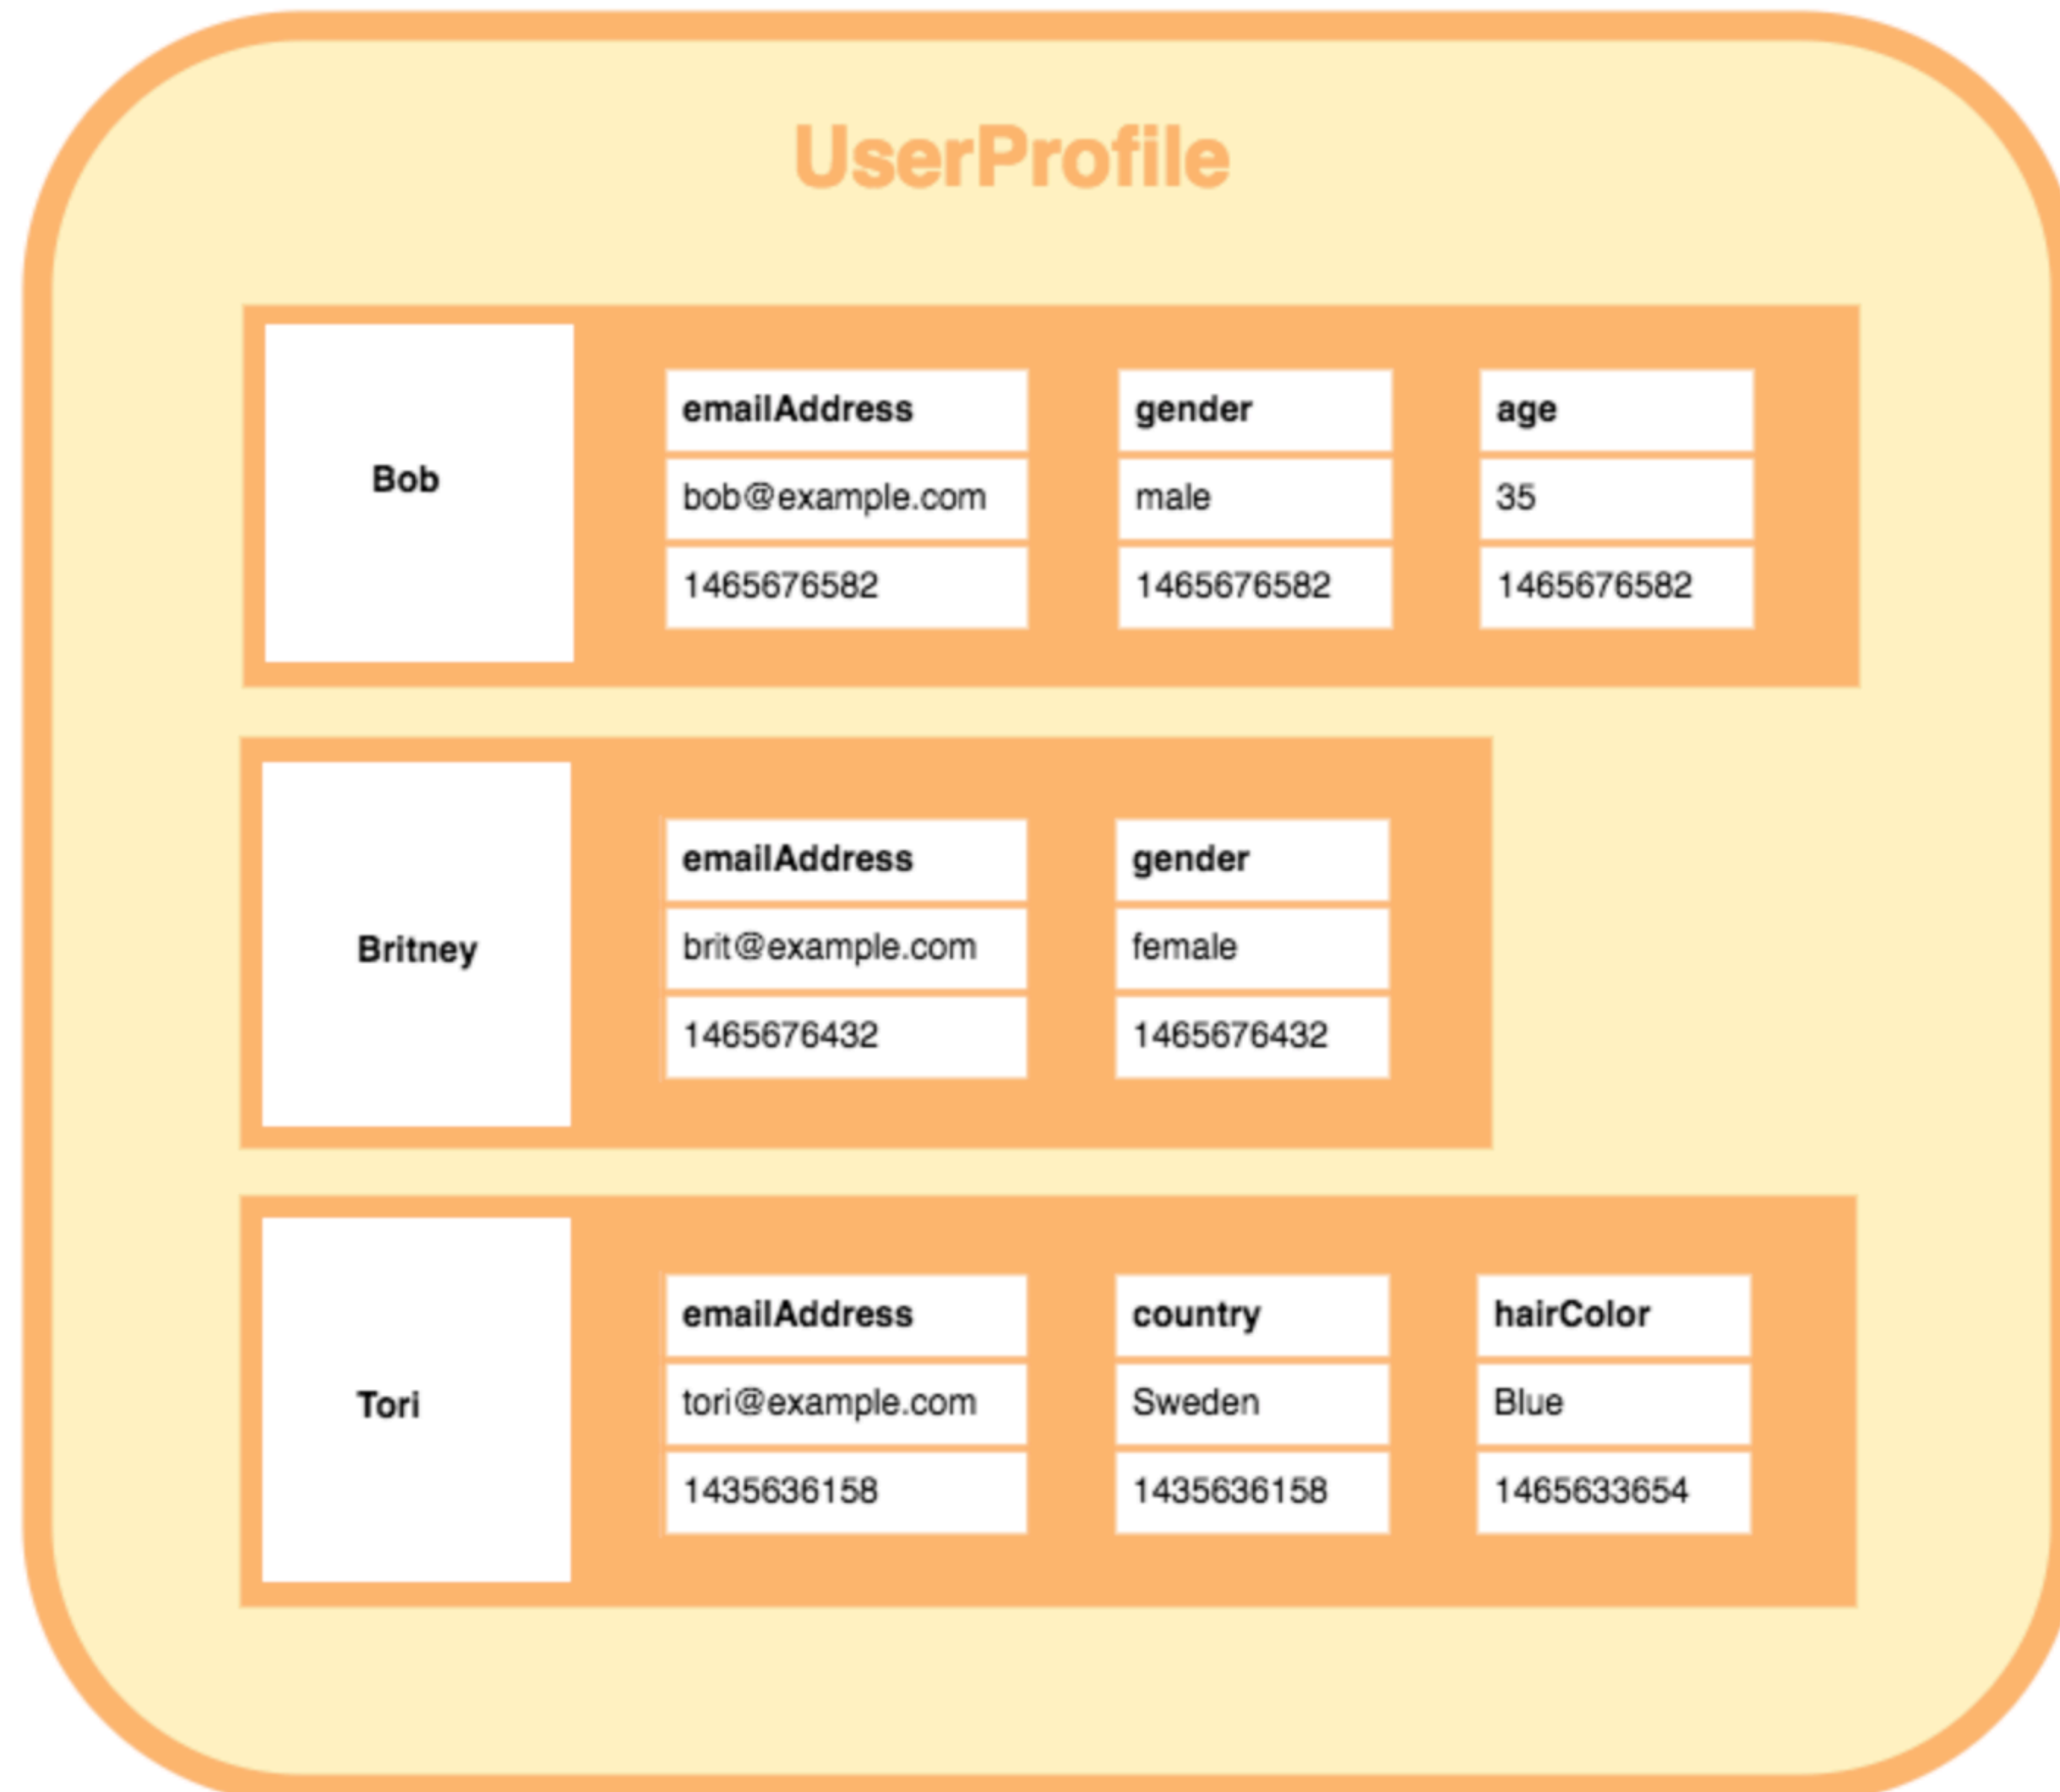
UserProfile

Bob

| emailAddress | gender | age |
|---|---|---|
| bob@example.com | male | 35 |
| 1465676582 | 1465676582 | 1465676582 |

Britney

| emailAddress | gender |
|---|---|
| brit@example.com | female |
| 1465676432 | 1465676432 |

Tori

| emailAddress | country | hairColor |
|---|---|---|
| tori@example.com | Sweden | Blue |
| 1435636158 | 1435636158 | 1465633654 |